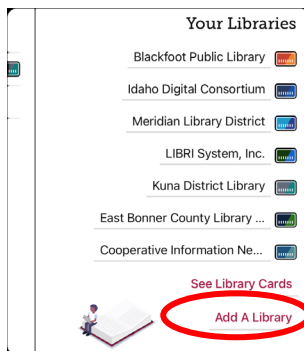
Your Libraries

Blackfoot Public Library

Idaho Digital Consortium

Meridian Library District

LIBRI System, Inc.

Kuna District Library

East Bonner County Library ...

Cooperative Information Ne...

See Library Cards

Add A Library